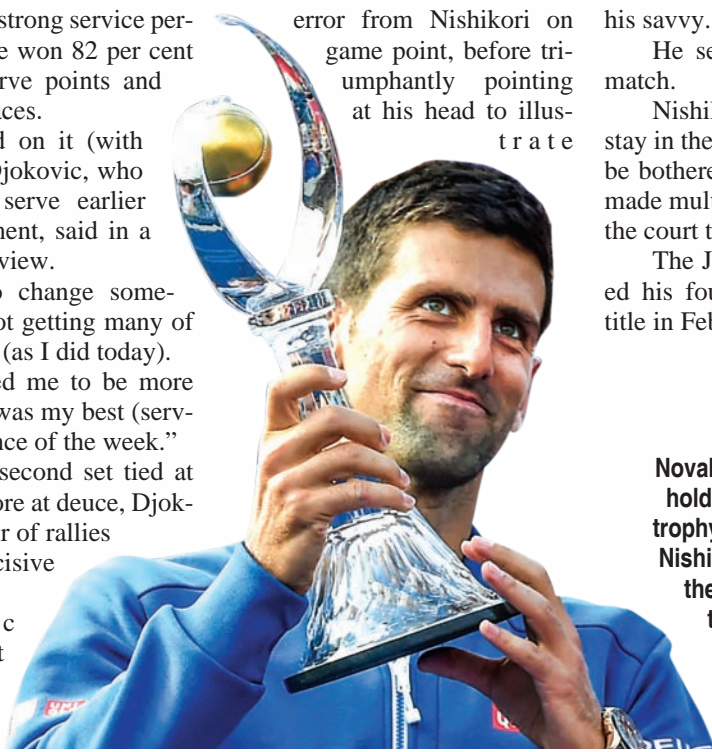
strong service per- e won 82 per cent rve points and ces.

d on it (with jokovic, who serve earlier ment, said in a view.

change some- ot getting many of (as I did today). ed me to be more was my best (serv- ce of the week."

second set tied at re at deuce, Djok- r of rallies cisive

c t

error from Nishikori on game point, before triumphantly pointing at his head to illustrate

his savvy.

He se match.

Nishi stay in the be bothere made mult the court t

The J ed his fou title in Feb

Noval hold trophy Nishi the t